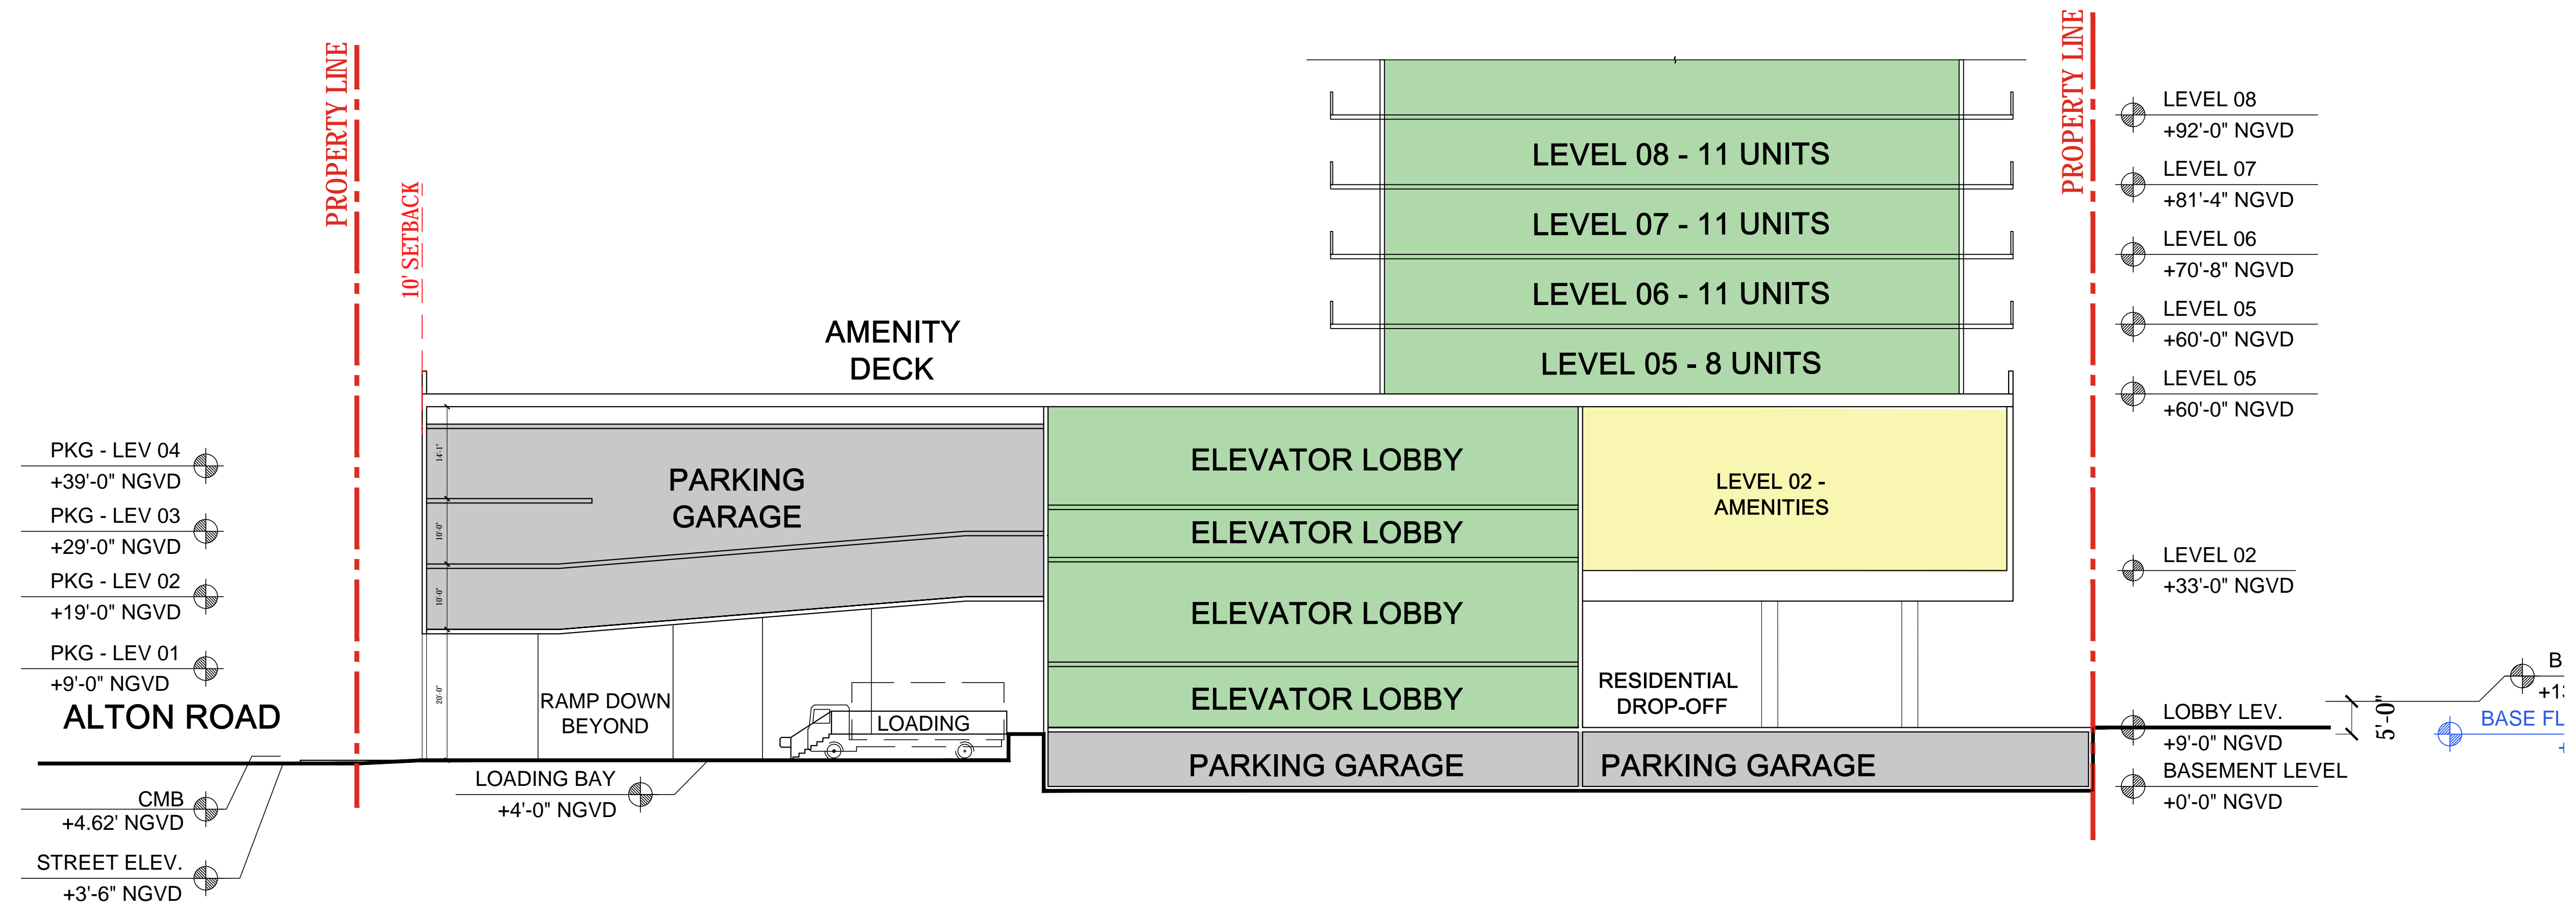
PROPERTY LINE

10' SETBACK

AMENITY DECK

LEVEL 08 - 11 UNITS

LEVEL 07 - 11 UNITS

LEVEL 06 - 11 UNITS

LEVEL 05 - 8 UNITS

PROPERTY LINE

LEVEL 08
+92'-0" NGVD

LEVEL 07
+81'-4" NGVD

LEVEL 06
+70'-8" NGVD

LEVEL 05
+60'-0" NGVD

LEVEL 05
+60'-0" NGVD

PKG - LEV 04
+39'-0" NGVD

PKG - LEV 03
+29'-0" NGVD

PKG - LEV 02
+19'-0" NGVD

PKG - LEV 01
+9'-0" NGVD

ALTON ROAD

PARKING GARAGE

14'-1"

10'-0"

10'-0"

20'-0"

ELEVATOR LOBBY

ELEVATOR LOBBY

ELEVATOR LOBBY

ELEVATOR LOBBY

LEVEL 02 - AMENITIES

LEVEL 02
+33'-0" NGVD

RAMP DOWN BEYOND

LOADING

RESIDENTIAL DROP-OFF

B
+1

BASE FL

LOBBY LEV.
+9'-0" NGVD

5'-0"

PARKING GARAGE

PARKING GARAGE

BASEMENT LEVEL
+0'-0" NGVD

LOADING BAY
+4'-0" NGVD

CMB
+4.62' NGVD

STREET ELEV.
+3'-6" NGVD